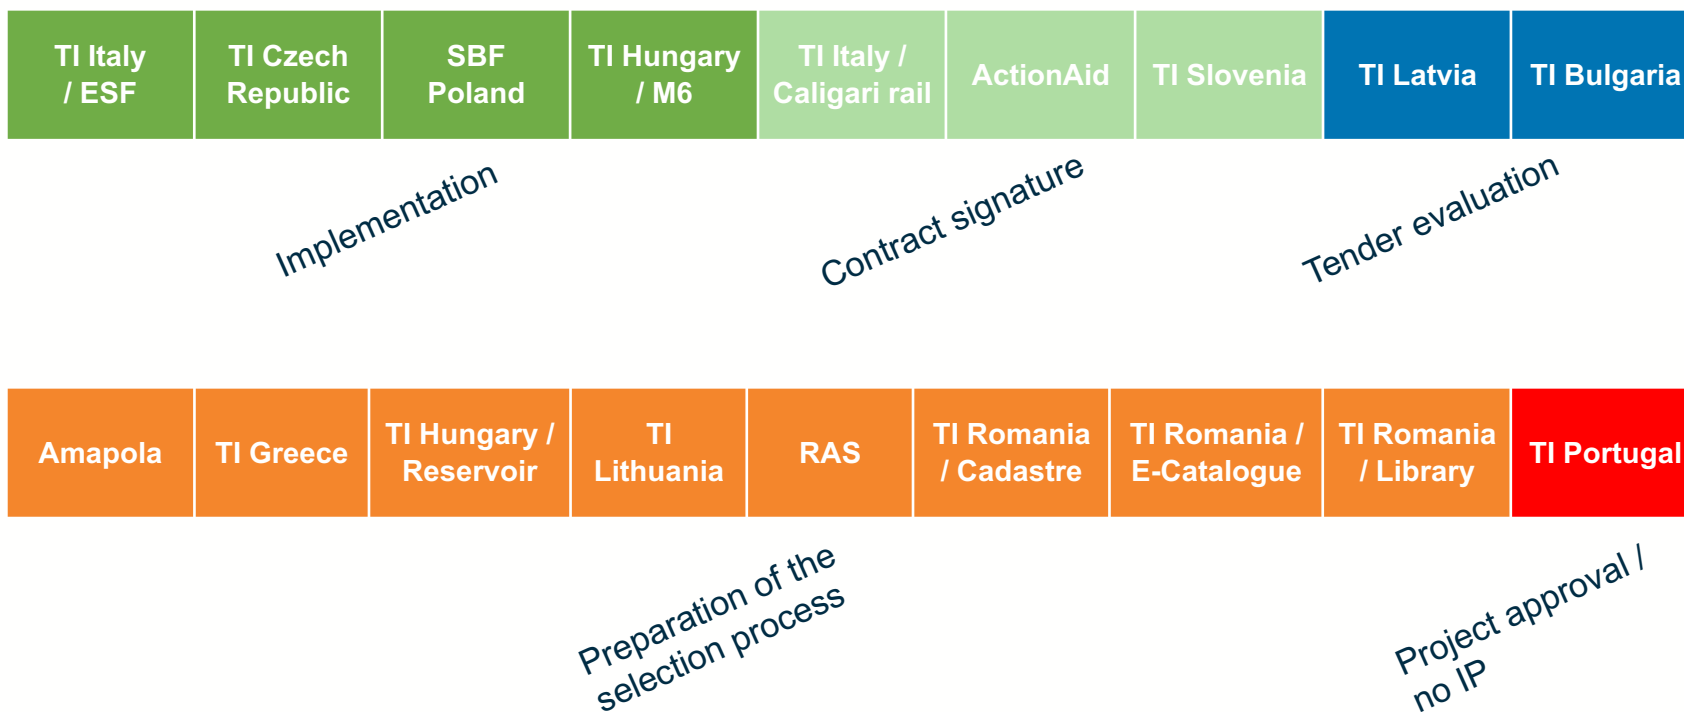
| TI Italy / ESF | TI Czech Republic | SBF Poland | TI Hungary / M6 | TI Italy / Caligari rail | ActionAid | TI Slovenia | TI Latvia | TI Bulgaria |
|---|---|---|---|---|---|---|---|---|

Implementation

Contract signature

Tender evaluation

| Amapola | TI Greece | TI Hungary / Reservoir | TI Lithuania | RAS | TI Romania / Cadastre | TI Romania / E-Catalogue | TI Romania / Library | TI Portugal |
|---|---|---|---|---|---|---|---|---|

Preparation of the selection process

Project approval / no IP